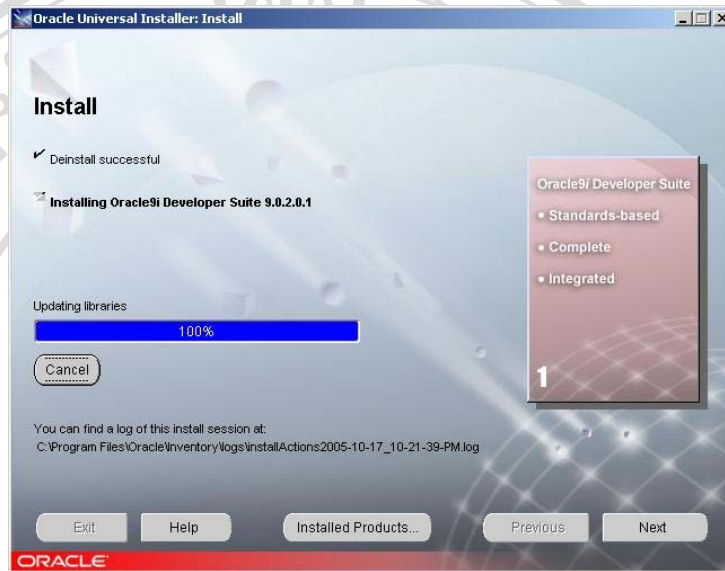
Oracle Universal Installer: Install

Install

Deinstall successful

Installing Oracle9i Developer Suite 9.0.2.0.1

Oracle9i Developer Suite
• Standards-based
• Complete
• Integrated

1

Updating libraries

100%

Cancel

You can find a log of this install session at:
C:\Program Files\Oracle\Inventory\logs\installActions2005-10-17_10-21-39-PM.log

Exit
Help
Installed Products...
Previous
Next

ORACLE